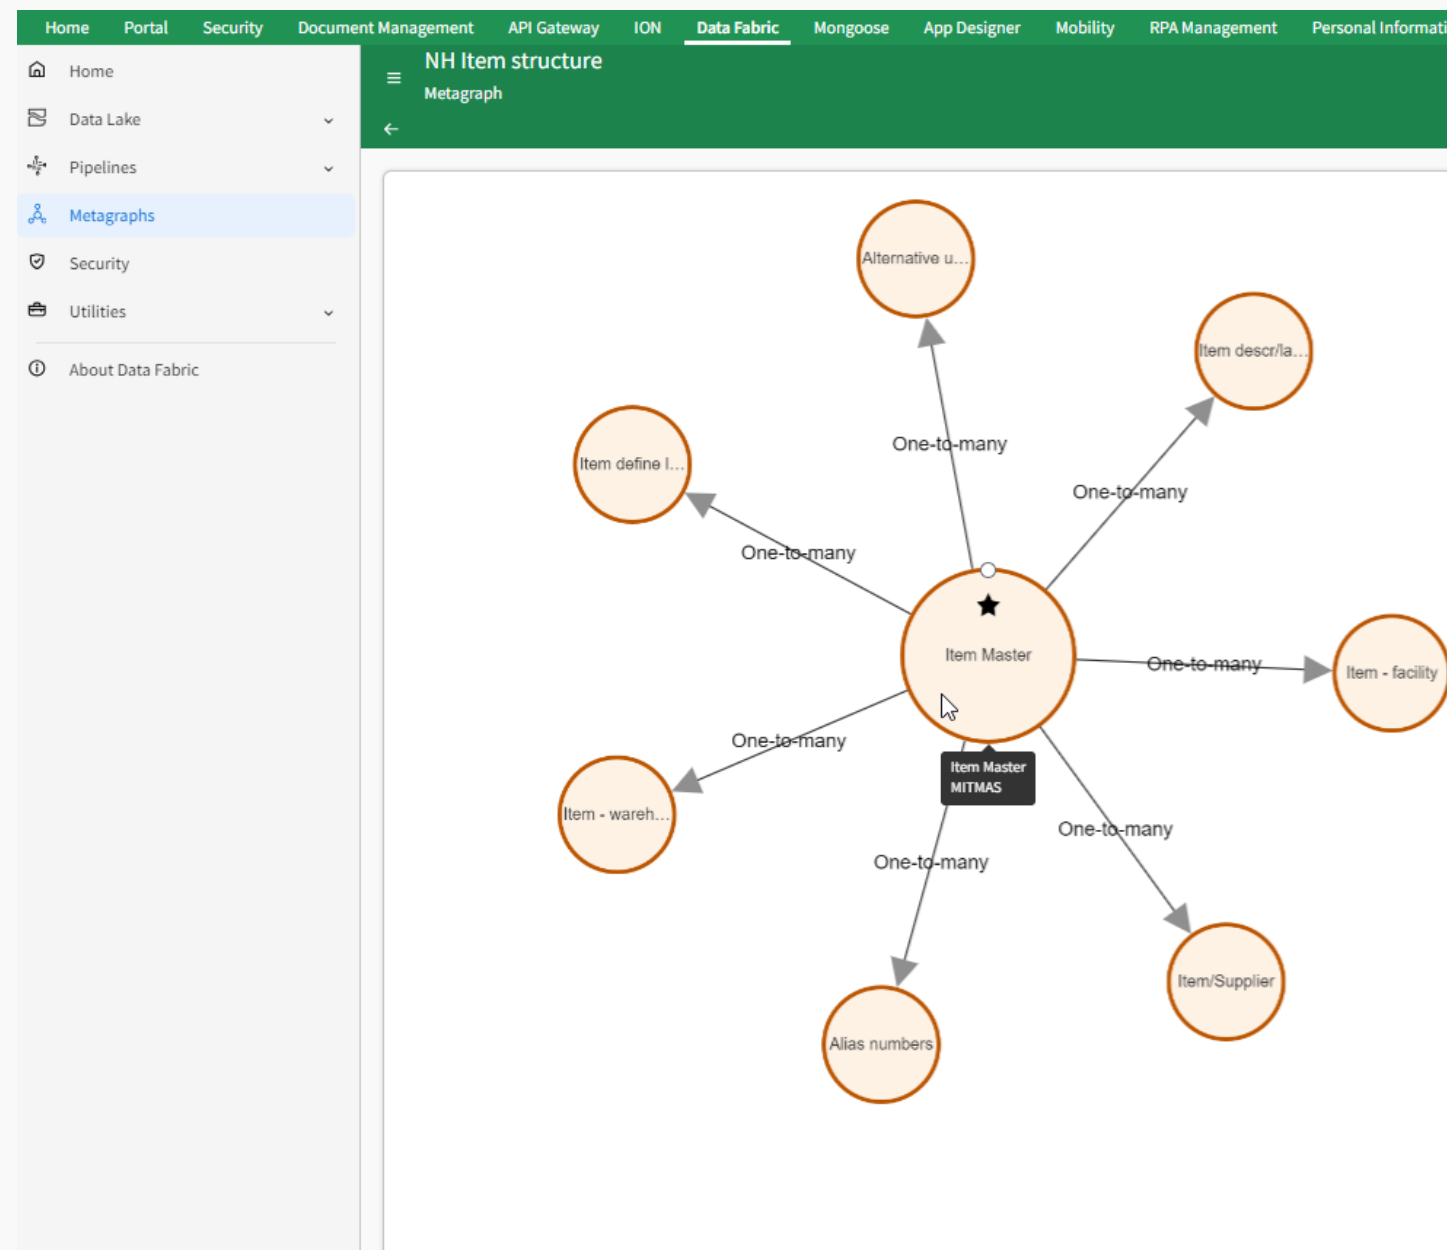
Home Portal Security Document Management API Gateway ION Data Fabric Mongoose App Designer Mobility RPA Management Personal Informati

Home
Data Lake
Pipelines
Metagraphs
Security
Utilities
About Data Fabric

NH Item structure
Metagraph

Alternative u...
Item descr/la...
Item define l...
Item Master
Item - facility
Item - wareh...
Item/Supplier
Alias numbers

One-to-many
One-to-many
One-to-many
One-to-many
One-to-many
One-to-many
One-to-many

Item Master
MITMAS